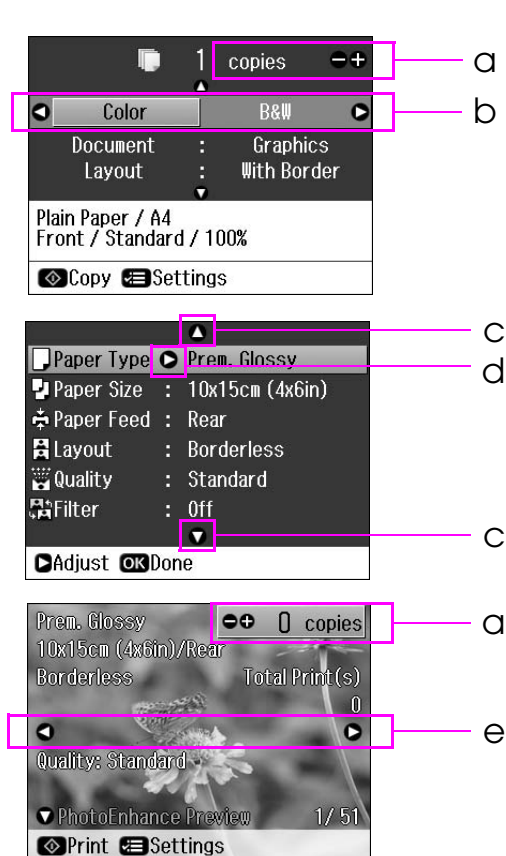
1 copies
a

Color B&W
b

Document : Graphics
Layout : With Border

Plain Paper / A4
Front / Standard / 100%

Copy Settings

c
Paper Type Prem. Glossy
d
Paper Size : 10x15cm (4x6in)
Paper Feed : Rear
Layout : Borderless
Quality : Standard
Filter : Off
c

Adjust OK Done

Prem. Glossy
0 copies
a
10x15cm (4x6in)/Rear
Borderless
Total Print(s)
0
e
Quality: Standard

PhotoEnhance Preview 1/ 51

Print Settings